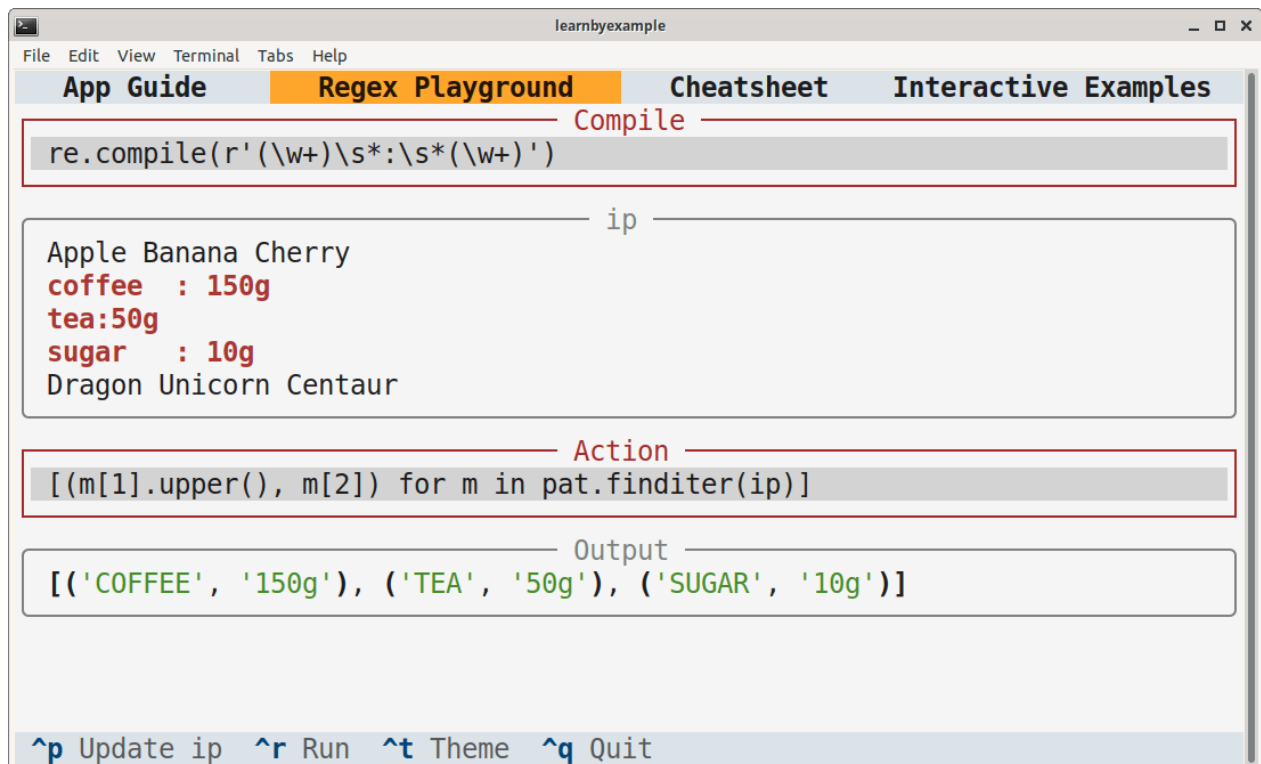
learnbyexample

File Edit View Terminal Tabs Help

App Guide Regex Playground Cheatsheet Interactive Examples

Compile

re.compile(r'(\w+)\s*:\s*(\w+)')

ip

Apple Banana Cherry
coffee : 150g
tea:50g
sugar : 10g
Dragon Unicorn Centaur

Action

[(m[1].upper(), m[2]) for m in pat.finditer(ip)]

Output

[('COFFEE', '150g'), ('TEA', '50g'), ('SUGAR', '10g')]

^p Update ip ^r Run ^t Theme ^q Quit